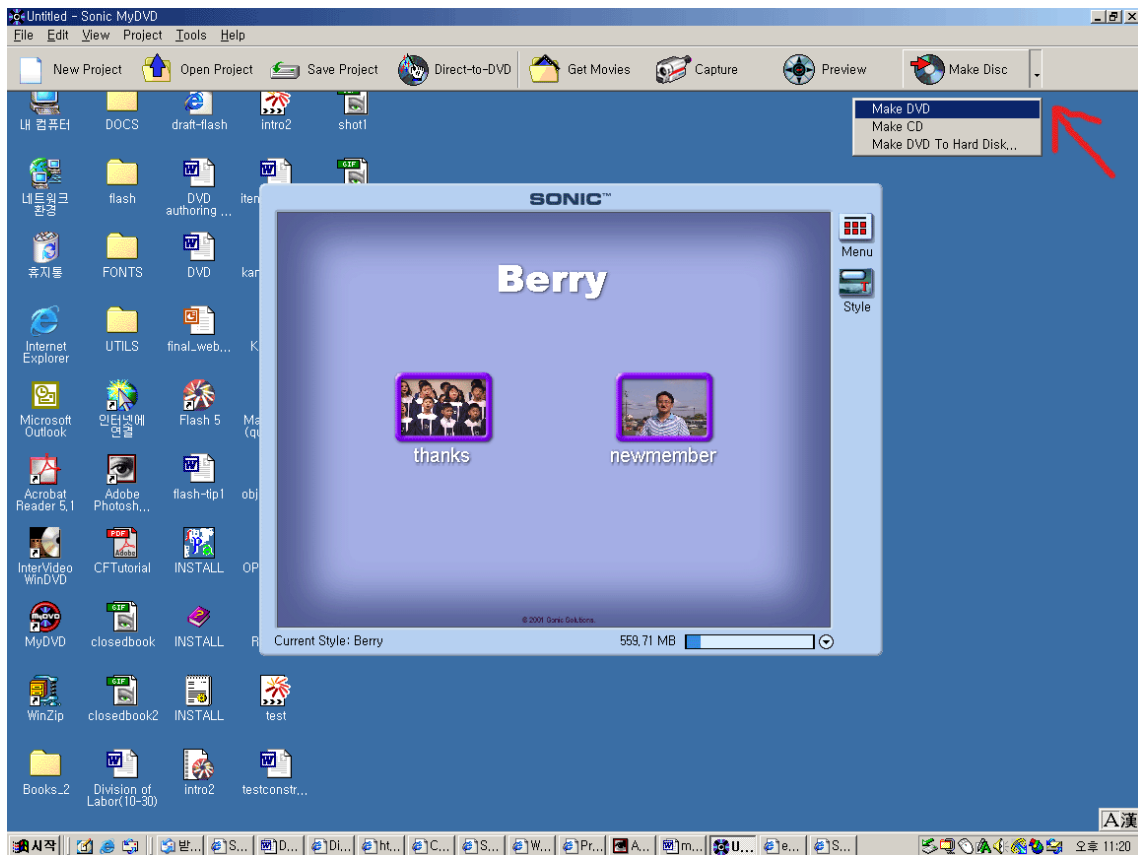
Untitled - Sonic MyDVD
File Edit View Project Tools Help
New Project Open Project Save Project Direct-to-DVD Get Movies Capture Preview Make Disc

Make DVD
Make CD
Make DVD To Hard Disk...

내 컴퓨터 DOCS draft-flash intro2 shot1
네트워크 환경 flash DVD authoring ... iten
휴지통 FONTS DVD kar
Internet Explorer UTILS final_web,... K
Microsoft Outlook 인터넷에 연결 Flash 5 Ma (qu
Acrobat Reader 5.1 Adobe Photosh... flash-tip1 obj
InterVideo WinDVD CFTutorial INSTALL OP
MyDVD closedbook INSTALL R
WinZip closedbook2 INSTALL test
Books_2 Division of Labor(10-30) intro2 testconstr...

SONIC™
Menu
Style
Berry
thanks
newmember
© 2001 Sonic Solutions.
Current Style: Berry
559,71 MB

A漢
시작 받... S... D... Di... ht... C... S... W... Pr... A... m... U... e... S...
오후 11:20